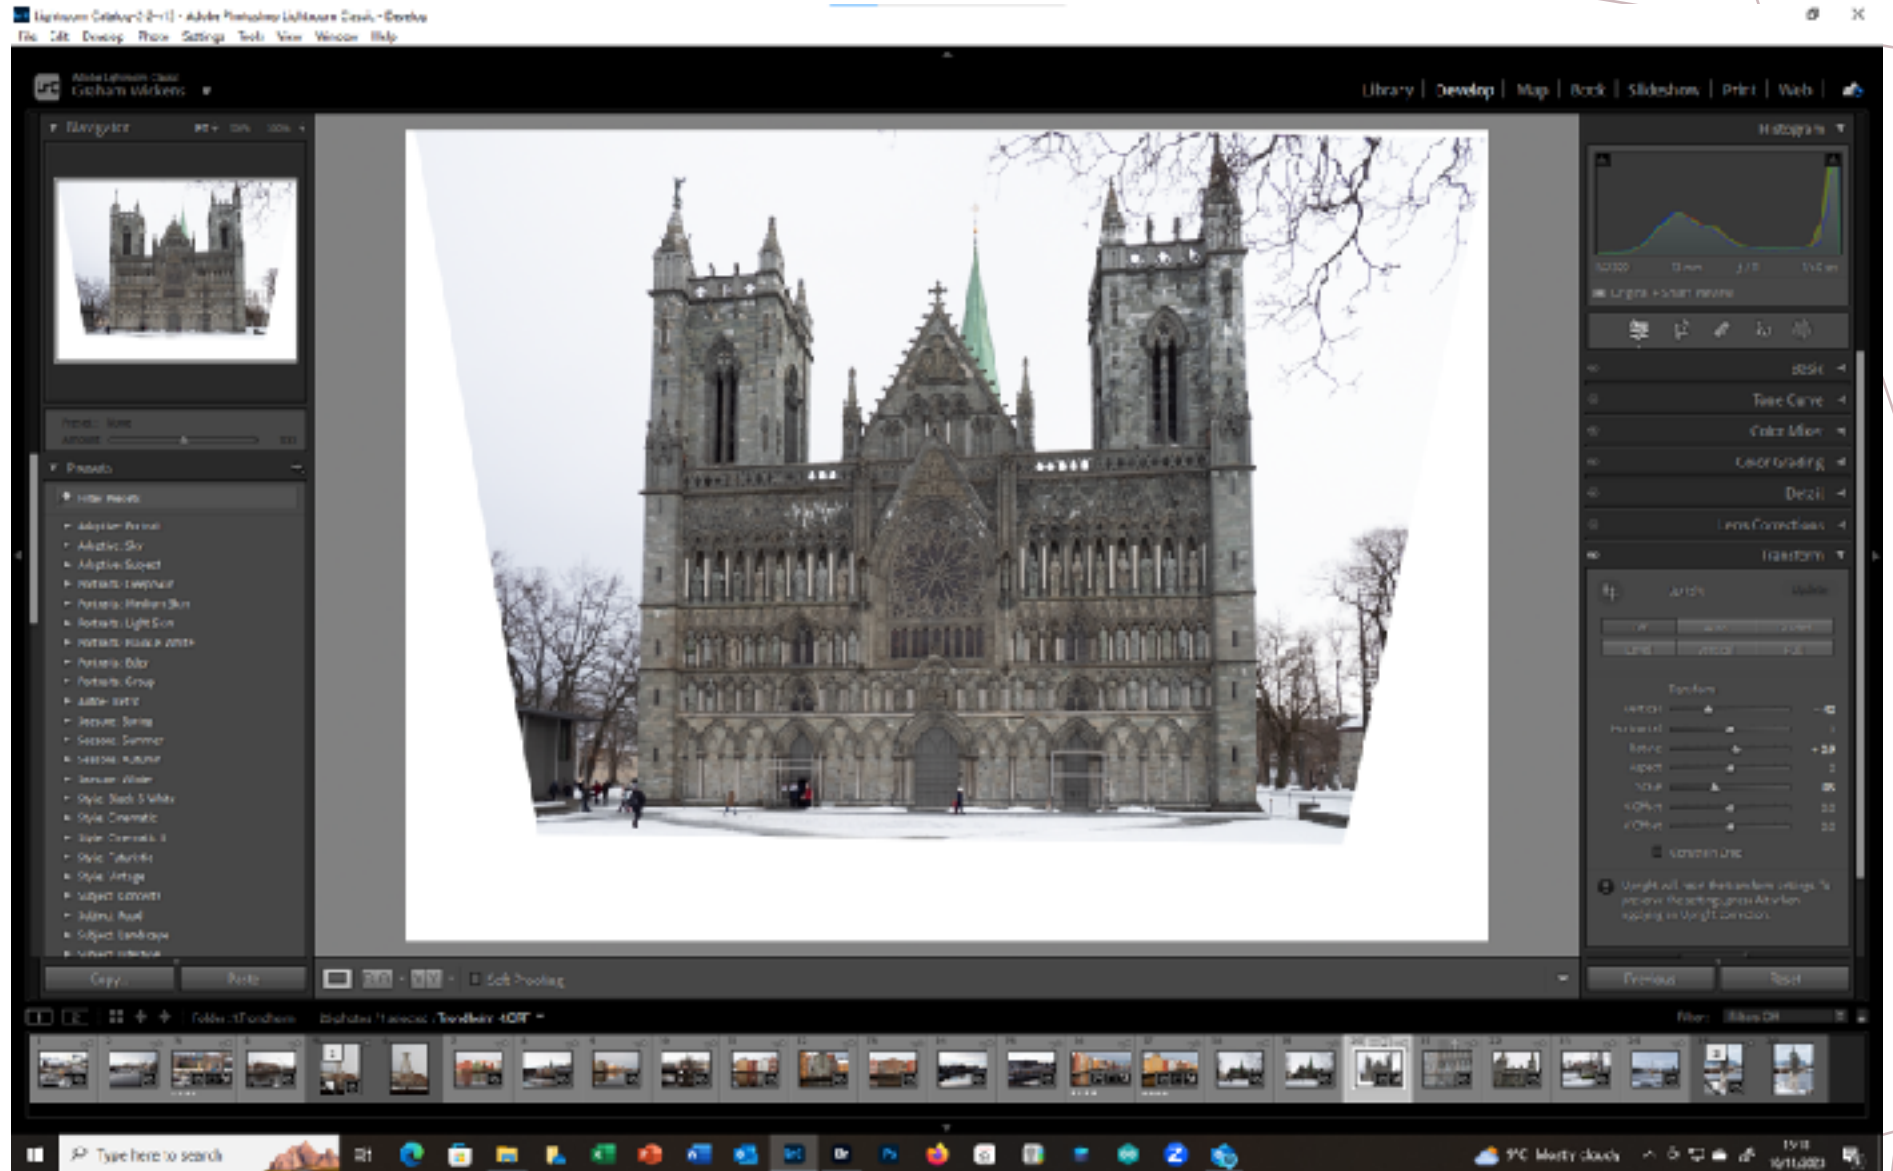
Lightroom Catalog-2-2-v13 - Adobe Photoshop Lightroom Classic - Develop
File Edit Develop Photo Settings Tools View Window Help

Adobe Lightroom Classic
Graham Wickens ▼

Library | Develop | Map | Book | Slideshow | Print | Web

Navigator FIT FILL 100%

Presets

Adaptive: Portrait
Adaptive: Sky
Adaptive: Subject
Portraits: Deep Skin
Portraits: Medium Skin
Portraits: Light Skin
Portraits: Black & White
Portraits: Edgy
Portraits: Group
Auto+: Retro
Seasons: Spring
Seasons: Summer
Seasons: Autumn
Seasons: Winter
Style: Black & White
Style: Cinematic
Style: Cinematic II
Style: Futuristic
Style: Vintage
Subject: Concerts
Subject: Food
Subject: Landscape

Copy... Paste

Soft Proofing

Histogram
Original + Smart Preview

Basic
Tone Curve
Color Mixer
Color Grading
Detail
Lens Corrections
Transform

Upright
Transform
Vertical
Horizontal
Rotate
Aspect
Scale
X Offset
Y Offset
Constrain Crop

Previous Reset

Folder : Trondheim
Filter: Filters Off

Type here to search
9°C Mostly cloudy